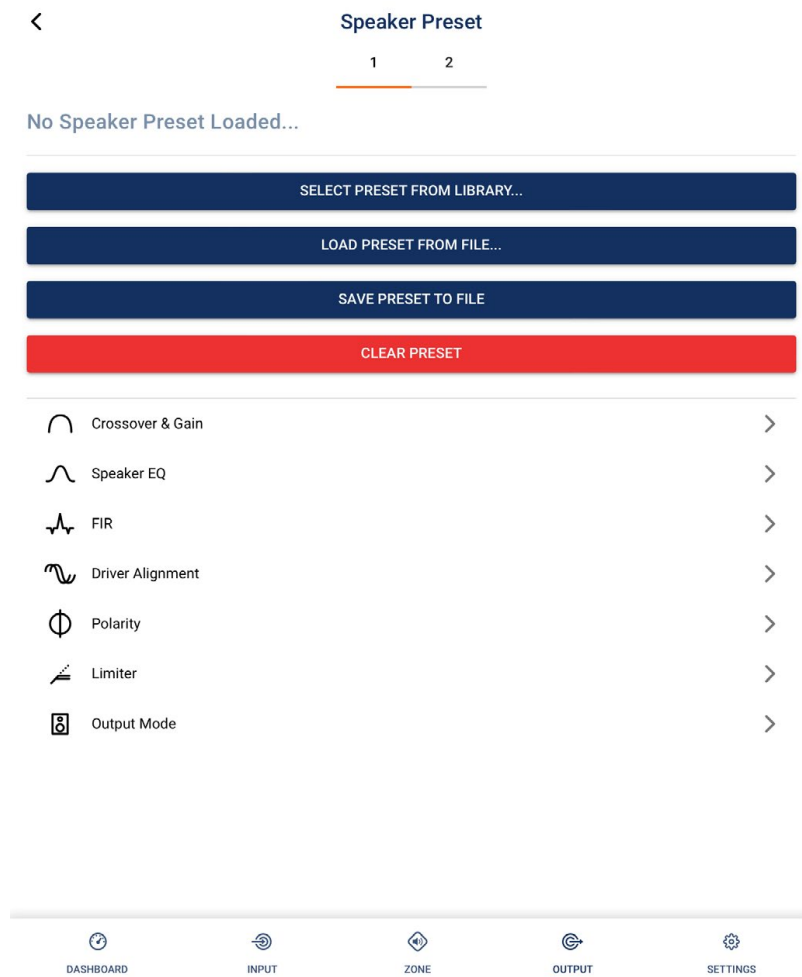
Speaker Preset

1 2

No Speaker Preset Loaded...

SELECT PRESET FROM LIBRARY...

LOAD PRESET FROM FILE...

SAVE PRESET TO FILE

CLEAR PRESET

Crossover & Gain

Speaker EQ

FIR

Driver Alignment

Polarity

Limiter

Output Mode

DASHBOARD

INPUT

ZONE

OUTPUT

SETTINGS